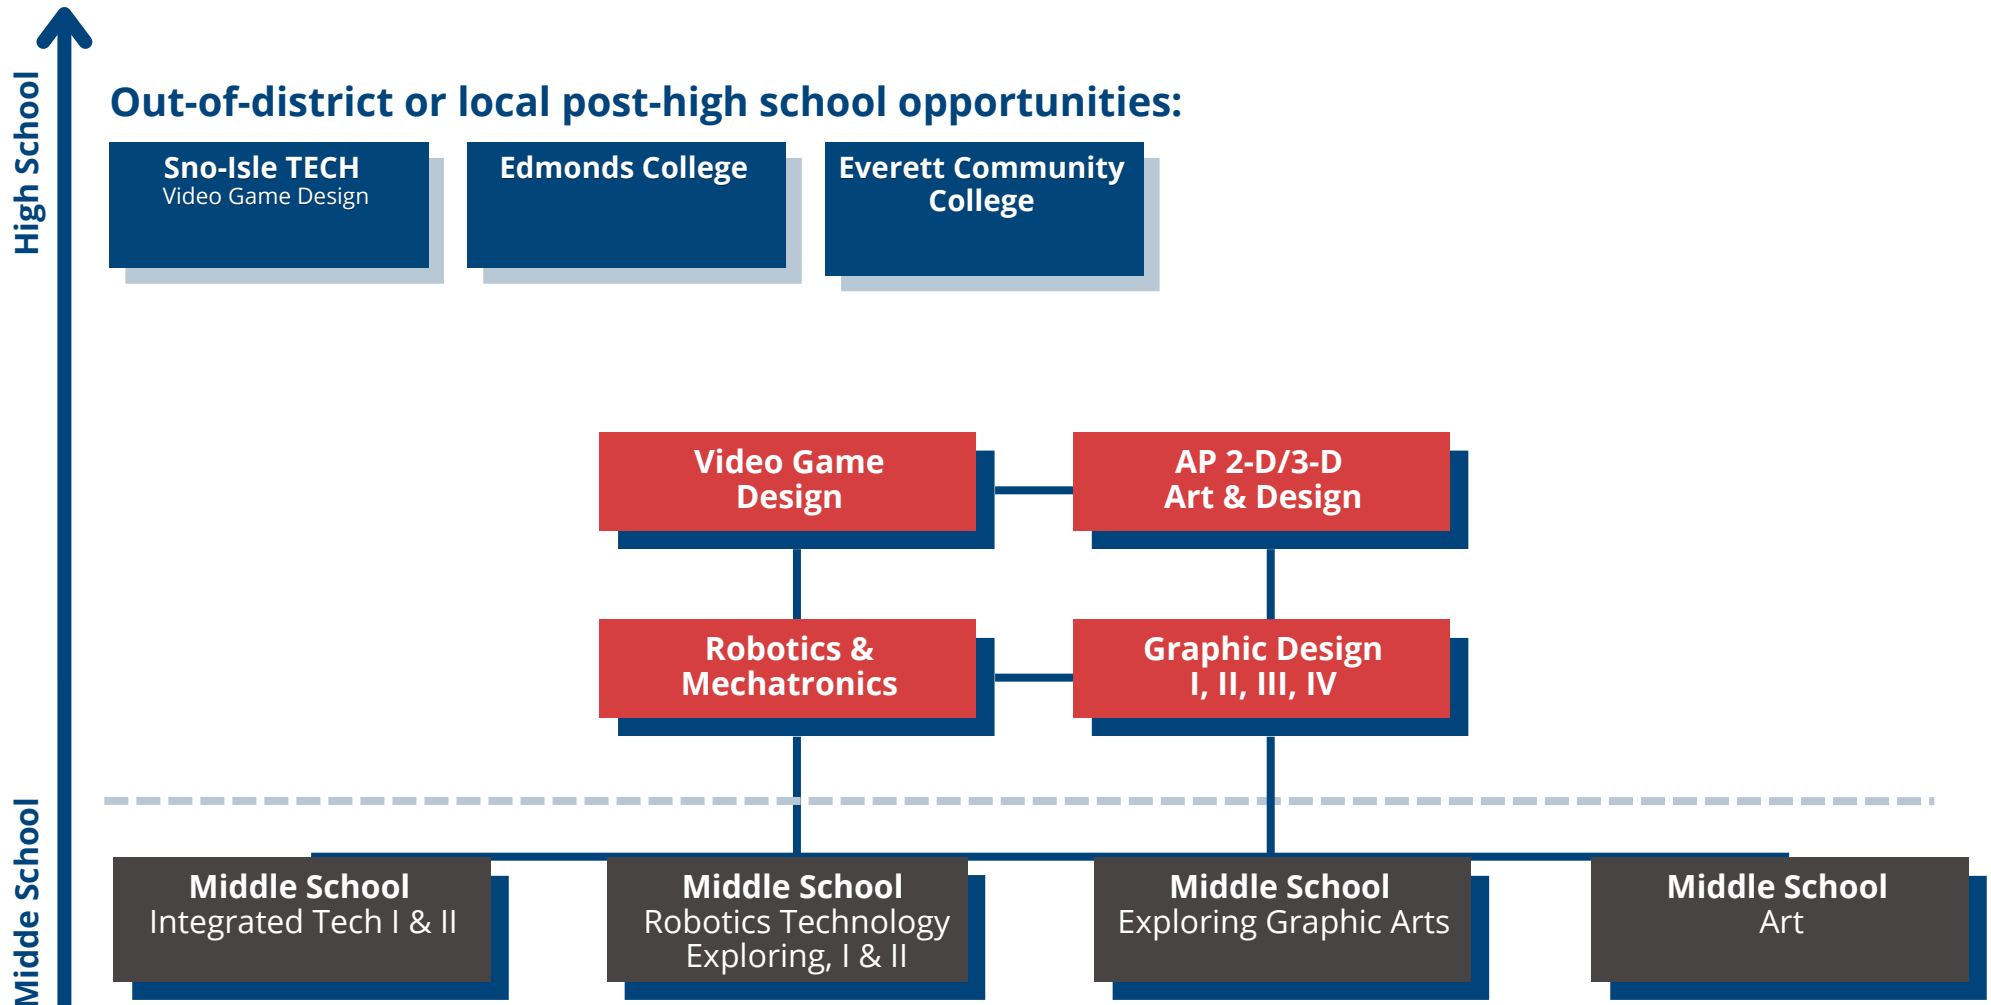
High School

Out-of-district or local post-high school opportunities:

Sno-Isle TECH
Video Game Design

Edmonds College

Everett Community College

Video Game Design

AP 2-D/3-D Art & Design

Robotics & Mechatronics

Graphic Design I, II, III, IV

Midde School

Middle School
Integrated Tech I & II

Middle School
Robotics Technology Exploring, I & II

Middle School
Exploring Graphic Arts

Middle School
Art